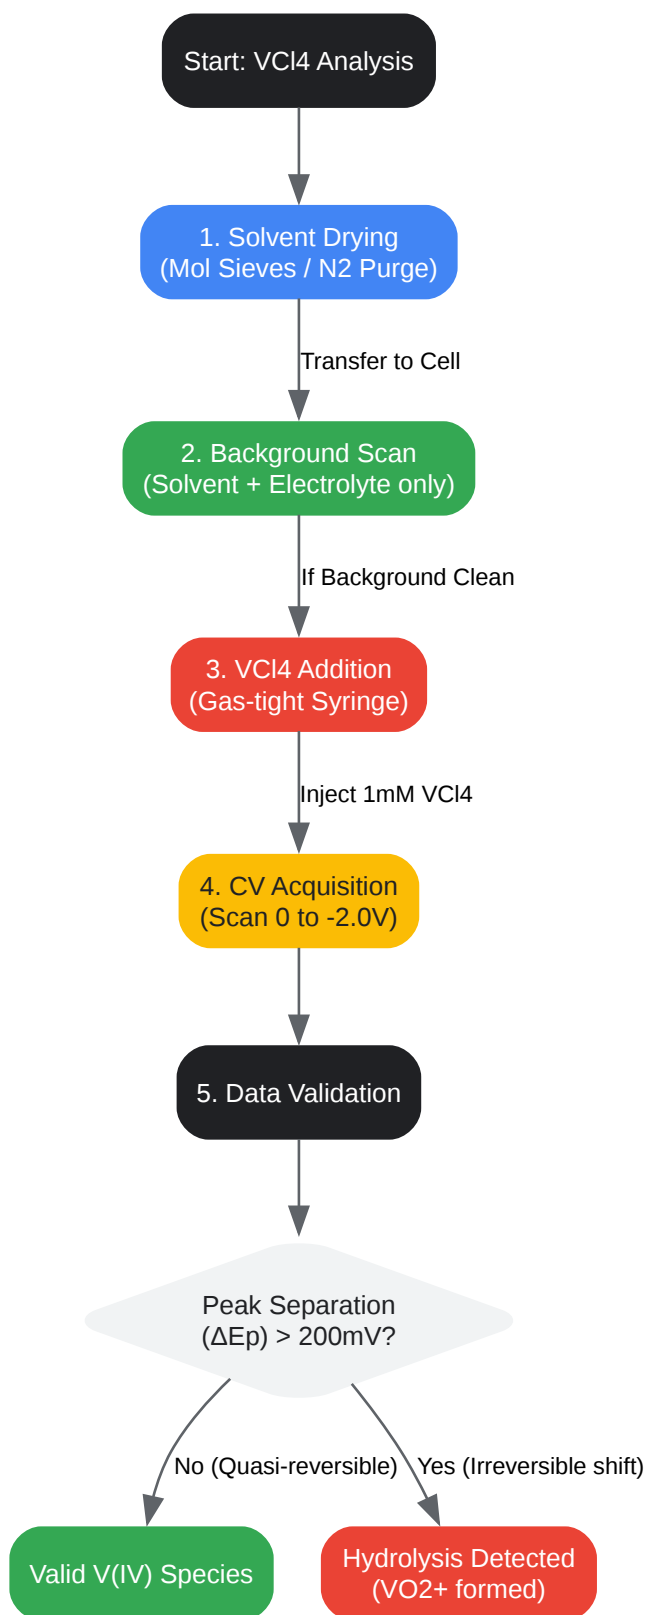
Start: VCl4 Analysis

1. Solvent Drying
(Mol Sieves / N2 Purge)

Transfer to Cell

2. Background Scan
(Solvent + Electrolyte only)

If Background Clean

3. VCl4 Addition
(Gas-tight Syringe)

Inject 1mM VCl4

4. CV Acquisition
(Scan 0 to -2.0V)

5. Data Validation

Peak Separation
(ΔEp) > 200mV?

No (Quasi-reversible)

Yes (Irreversible shift)

Valid V(IV) Species

Hydrolysis Detected
(VO2+ formed)